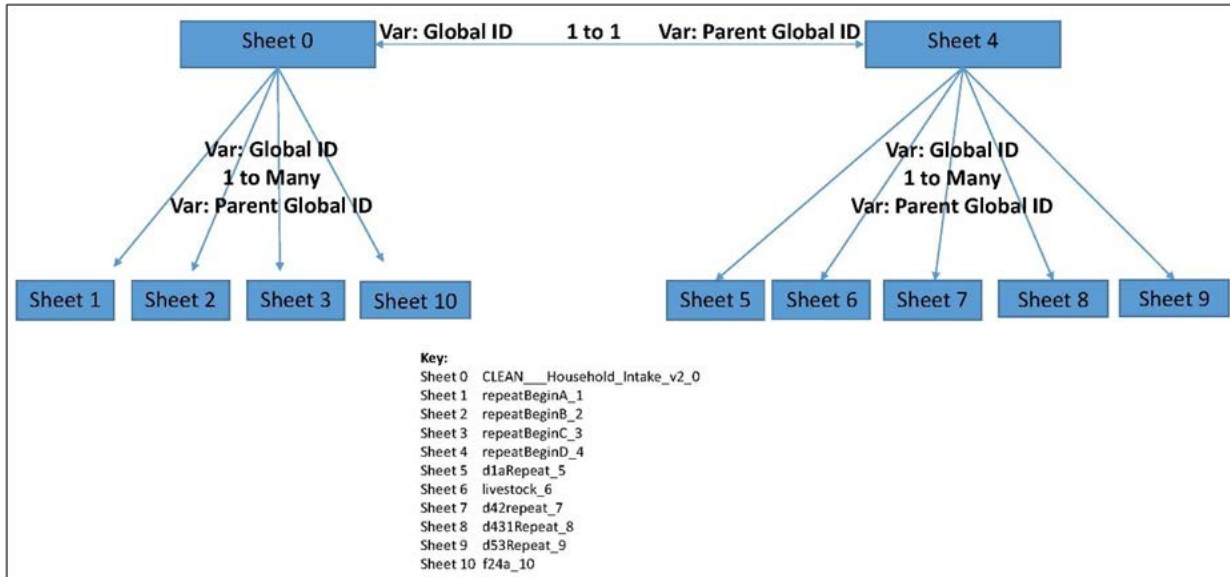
Sheet 0

Var: Global ID 1 to 1 Var: Parent Global ID

Sheet 4

Var: Global ID
1 to Many
Var: Parent Global ID

Var: Global ID
1 to Many
Var: Parent Global ID

Sheet 1 Sheet 2 Sheet 3 Sheet 10

Sheet 5 Sheet 6 Sheet 7 Sheet 8 Sheet 9

Key:
Sheet 0 CLEAN___Household_Intake_v2_0
Sheet 1 repeatBeginA_1
Sheet 2 repeatBeginB_2
Sheet 3 repeatBeginC_3
Sheet 4 repeatBeginD_4
Sheet 5 d1aRepeat_5
Sheet 6 livestock_6
Sheet 7 d42repeat_7
Sheet 8 d431Repeat_8
Sheet 9 d53Repeat_9
Sheet 10 f24a_10